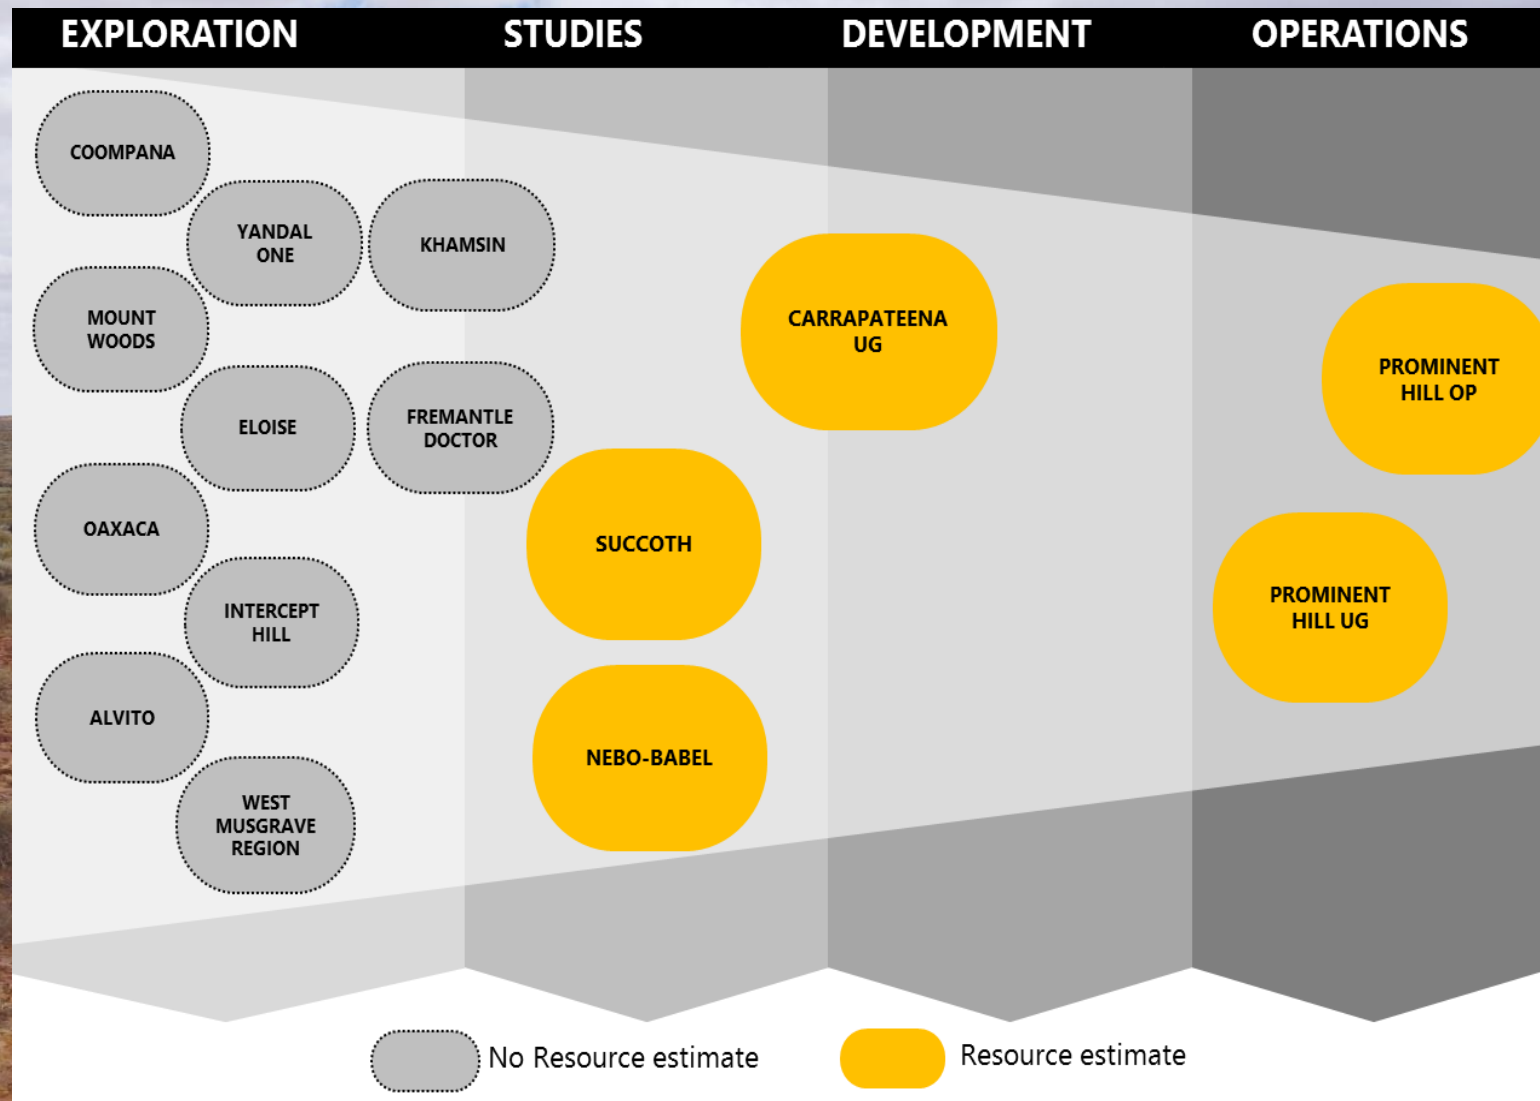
EXPLORATION STUDIES DEVELOPMENT OPERATIONS

COOMPANA

YANDAL ONE

KHAMSIN

MOUNT WOODS

CARRAPATEENA UG

PROMINENT HILL OP

ELOISE

FREMANTLE DOCTOR

OAXACA

SUCCOTH

PROMINENT HILL UG

INTERCEPT HILL

ALVITO

NEBO-BABEL

WEST MUSGRAVE REGION

No Resource estimate

Resource estimate